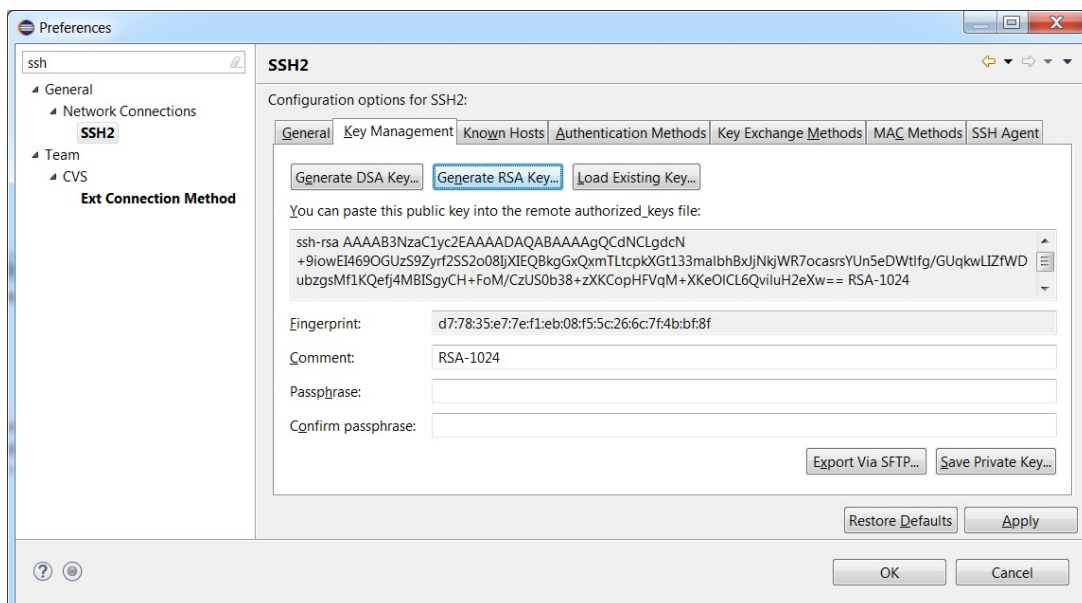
Preferences

ssh

General
Network Connections
SSH2
Team
CVS
Ext Connection Method

SSH2

Configuration options for SSH2:

General | Key Management | Known Hosts | Authentication Methods | Key Exchange Methods | MAC Methods | SSH Agent

Generate DSA Key... Generate RSA Key... Load Existing Key...

You can paste this public key into the remote authorized_keys file:

ssh-rsa AAAAB3NzaC1yc2EAAAADAQABAAAAgQCdNCLgdcN +9iowEI469OGUzS9Zyrf2SS2o08IjXIEQBkgGxQxmTLtcpkXGt133maIbhBxJjNkjWR7ocasrsYUn5eDWtIfg/GUqkwLIZfWD ubzgsMf1KQefj4MBISgyCH+FoM/CzUS0b38+zXKCopHFVqM+XKeOICL6QviluH2eXw== RSA-1024

Fingerprint: d7:78:35:e7:7e:f1:eb:08:f5:5c:26:6c:7f:4b:bf:8f

Comment: RSA-1024

Passphrase:

Confirm passphrase:

Export Via SFTP... Save Private Key...

Restore Defaults Apply

OK Cancel